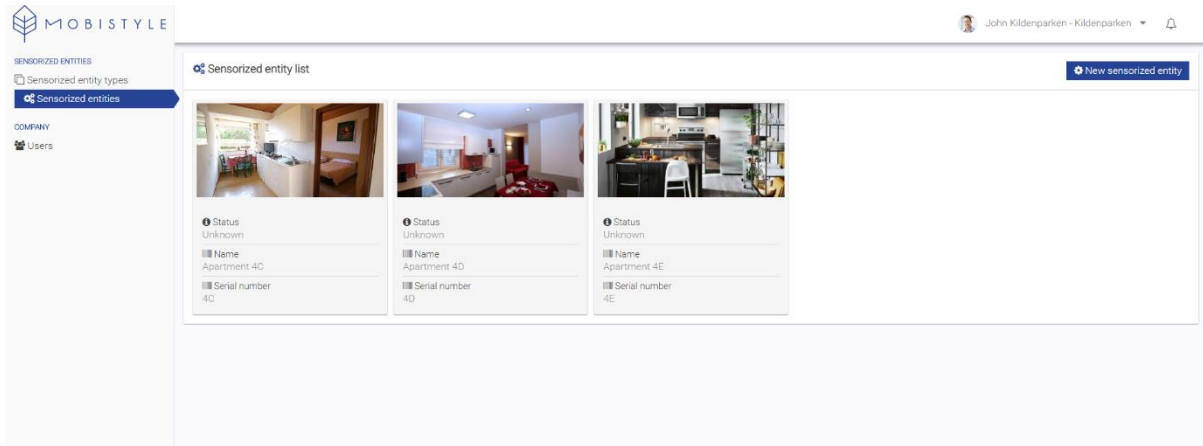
MOBISTYLE

John Kildenparken - Kildenparken

SENSORIZED ENTITIES
Sensorized entity types
Sensorized entities

COMPANY
Users

Sensorized entity list

New sensorized entity

Status
Unknown
Name
Apartment 4C
Serial number
4C

Status
Unknown
Name
Apartment 4D
Serial number
4D

Status
Unknown
Name
Apartment 4E
Serial number
4E